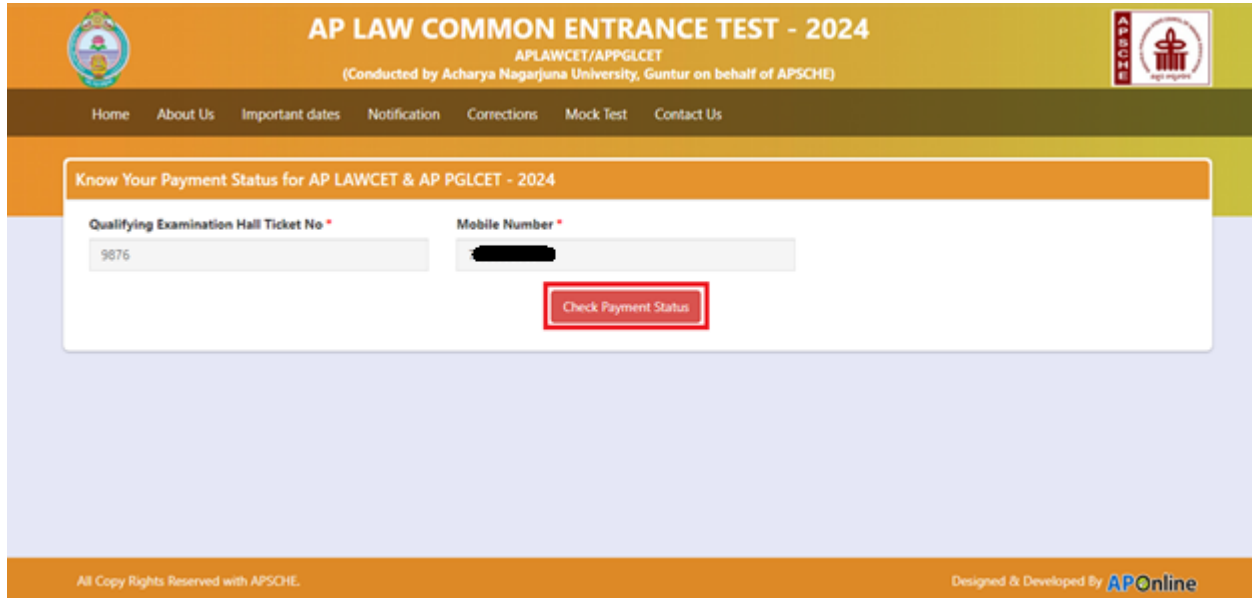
AP LAW COMMON ENTRANCE TEST - 2024
APLAWCET/APPGLCET
(Conducted by Acharya Nagarjuna University, Guntur on behalf of APSCHE)

APSCHE

Home About Us Important dates Notification Corrections Mock Test Contact Us

Know Your Payment Status for AP LAWCET & AP PGLCET - 2024

Qualifying Examination Hall Ticket No *
9876

Mobile Number *
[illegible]

Check Payment Status

All Copy Rights Reserved with APSCHE.

Designed & Developed By APOnline